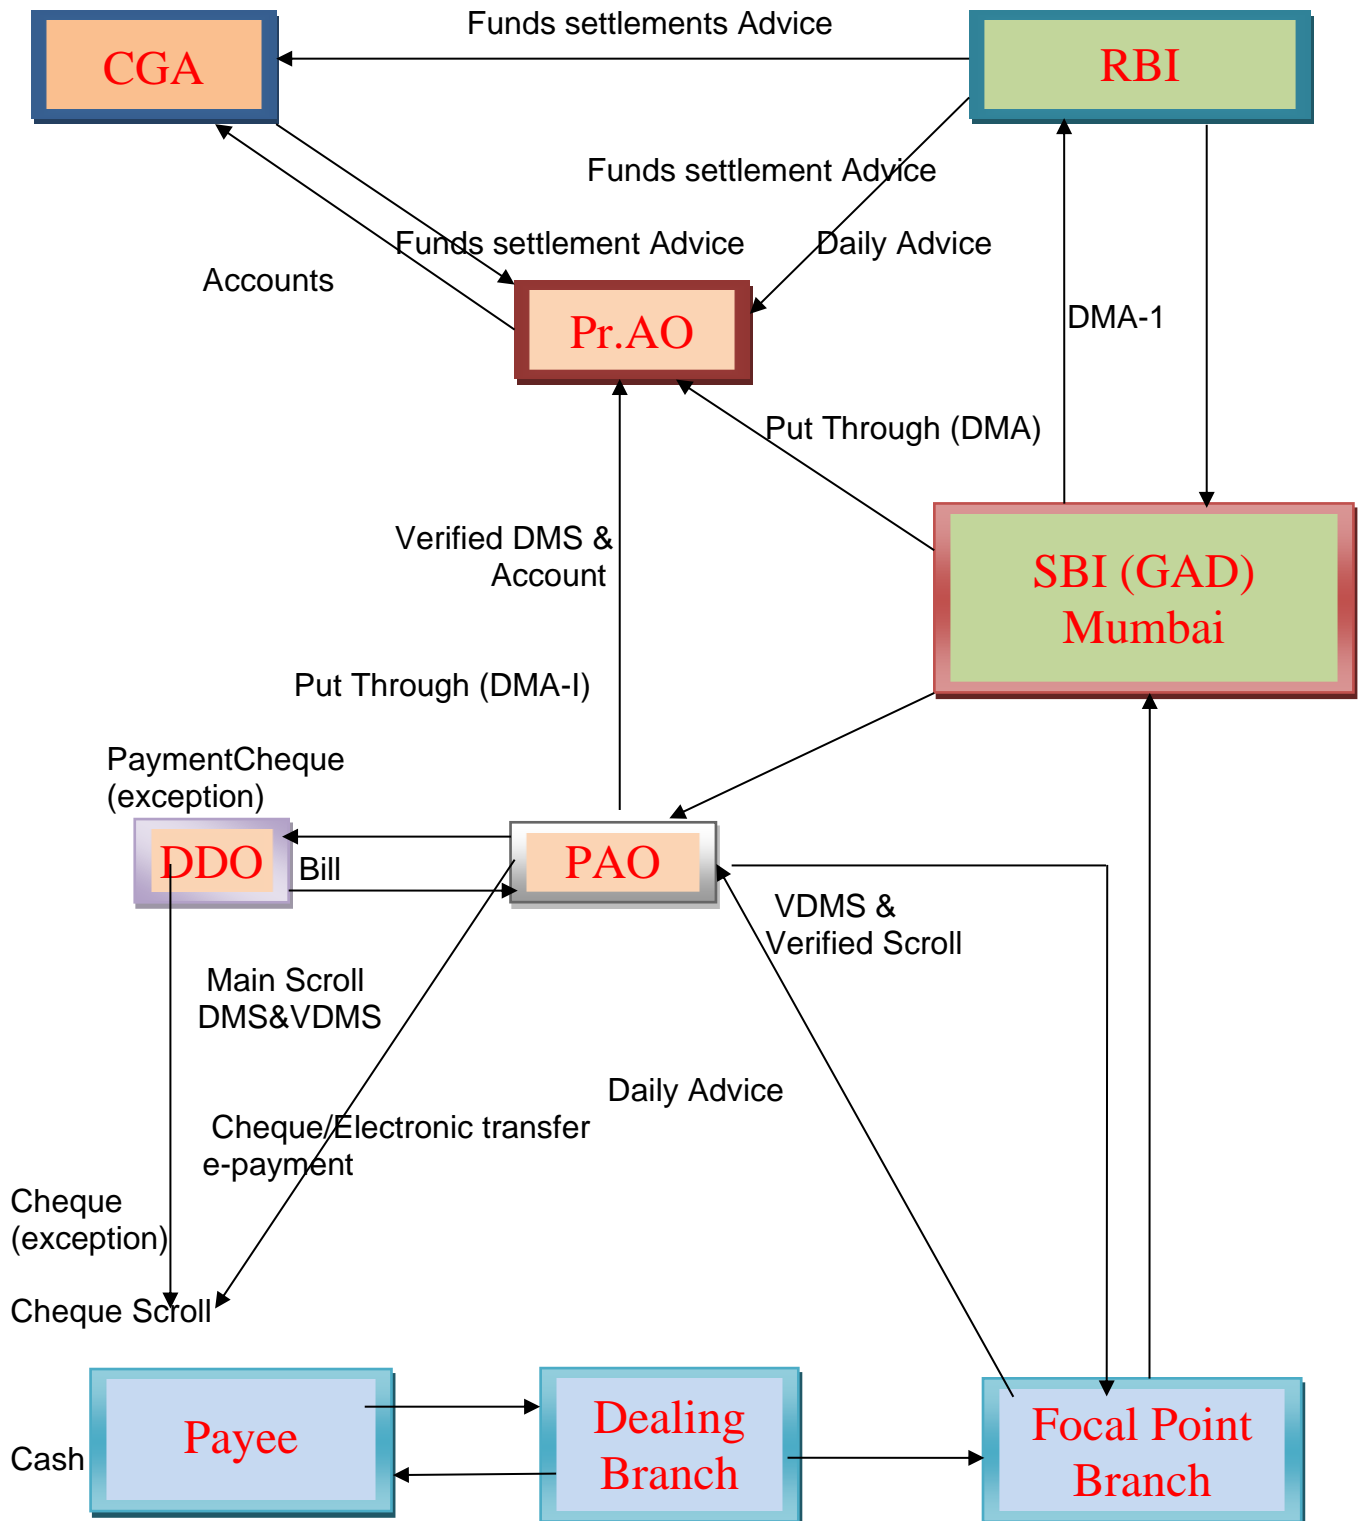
CGA

Funds settlements Advice

RBI

Funds settlement Advice

Funds settlement Advice

Daily Advice

Accounts

Pr.AO

DMA-1

Put Through (DMA)

Verified DMS & Account

SBI (GAD) Mumbai

Put Through (DMA-I)

PaymentCheque (exception)

DDO

Bill

PAO

VDMS & Verified Scroll

Main Scroll DMS&VDMS

Daily Advice

Cheque/Electronic transfer e-payment

Cheque (exception)

Cheque Scroll

Cash

Payee

Dealing Branch

Focal Point Branch